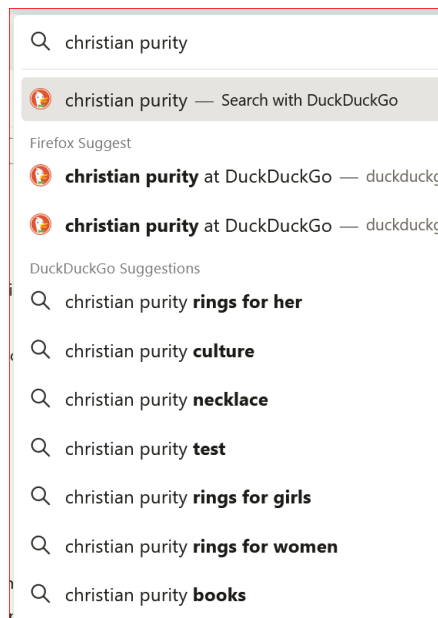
christian purity

christian purity — Search with DuckDuckGo

Firefox Suggest

**christian purity** at DuckDuckGo — duckduck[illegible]

**christian purity** at DuckDuckGo — duckduck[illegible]

DuckDuckGo Suggestions

christian purity **rings for her**

christian purity **culture**

christian purity **necklace**

christian purity **test**

christian purity **rings for girls**

christian purity **rings for women**

christian purity **books**